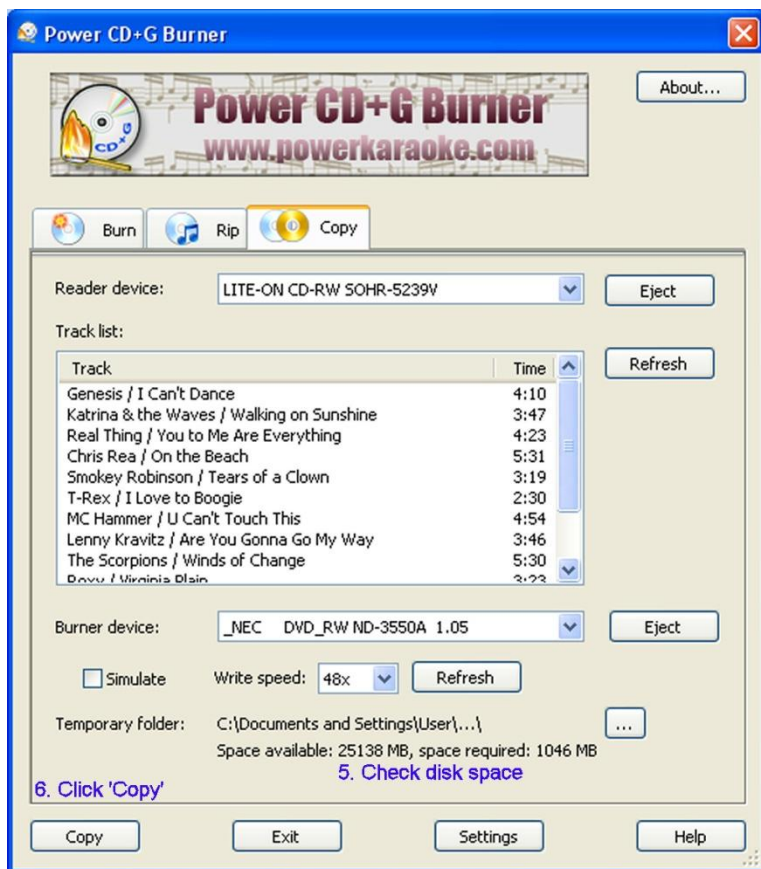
Power CD+G Burner

CD+G

Power CD+G Burner
www.powerkaraoke.com

About...

Burn | Rip | Copy

Reader device: LITE-ON CD-RW SOHR-5239V

Eject

Track list:

Refresh

| Track | Time |
|---|---|
| Genesis / I Can't Dance | 4:10 |
| Katrina & the Waves / Walking on Sunshine | 3:47 |
| Real Thing / You to Me Are Everything | 4:23 |
| Chris Rea / On the Beach | 5:31 |
| Smokey Robinson / Tears of a Clown | 3:19 |
| T-Rex / I Love to Boogie | 2:30 |
| MC Hammer / U Can't Touch This | 4:54 |
| Lenny Kravitz / Are You Gonna Go My Way | 3:46 |
| The Scorpions / Winds of Change | 5:30 |
| Roxy / Virginia Plain | 3:23 |

Burner device: _NEC DVD_RW ND-3550A 1.05

Eject

Simulate

Write speed: 48x

Refresh

Temporary folder: C:\Documents and Settings\User\...\

...

Space available: 25138 MB, space required: 1046 MB

5. Check disk space

6. Click 'Copy'

Copy

Exit

Settings

Help